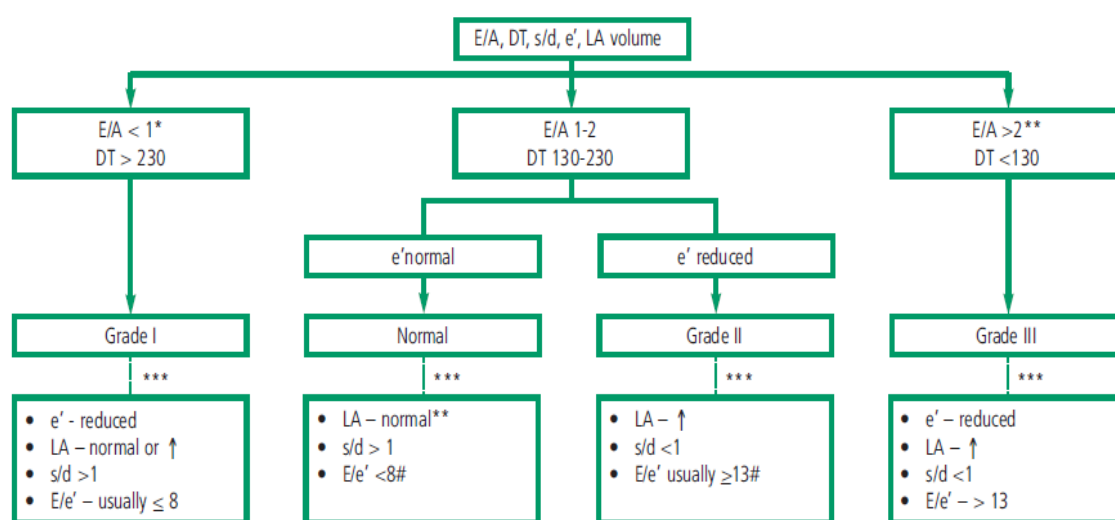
E/A, DT, s/d, e′, LA volume

E/A < 1*
DT > 230

E/A 1-2
DT 130-230

E/A >2**
DT <130

e′normal

e′ reduced

Grade I

Normal

Grade II

Grade III

***

***

***

***

- e′ - reduced
- LA – normal or ↑
- s/d >1
- E/e′ – usually ≤ 8

- LA – normal**
- s/d > 1
- E/e′ <8#

- LA – ↑
- s/d <1
- E/e′ usually ≥13#

- e′ – reduced
- LA – ↑
- s/d <1
- E/e′ – > 13